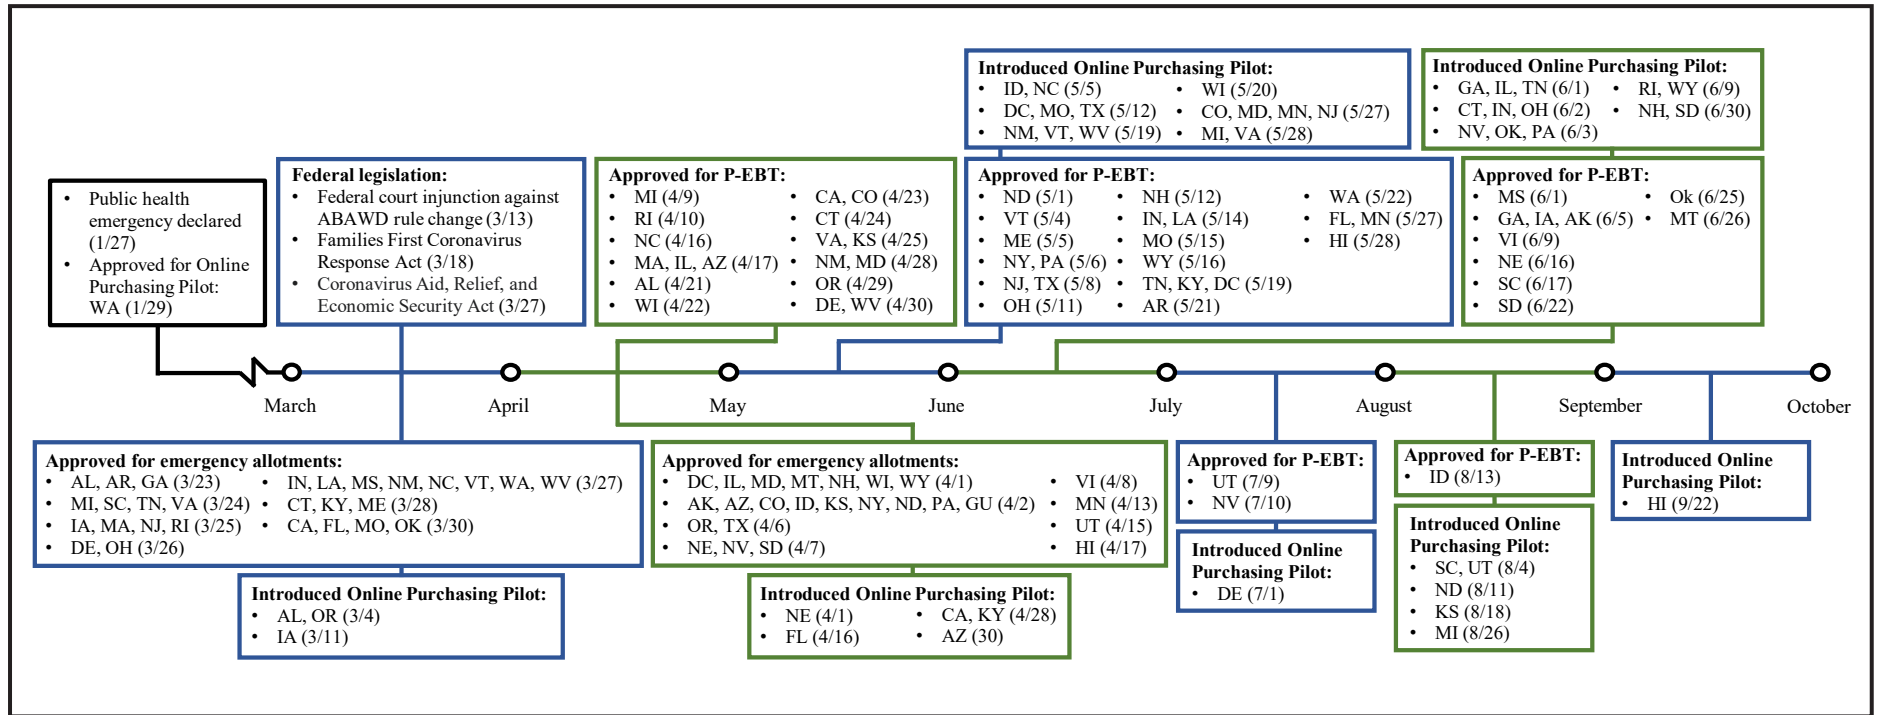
• Public health emergency declared (1/27)
• Approved for Online Purchasing Pilot: WA (1/29)

Federal legislation:
• Federal court injunction against ABAWD rule change (3/13)
• Families First Coronavirus Response Act (3/18)
• Coronavirus Aid, Relief, and Economic Security Act (3/27)

Approved for P-EBT:
• MI (4/9)
• RI (4/10)
• NC (4/16)
• MA, IL, AZ (4/17)
• AL (4/21)
• WI (4/22)
• CA, CO (4/23)
• CT (4/24)
• VA, KS (4/25)
• NM, MD (4/28)
• OR (4/29)
• DE, WV (4/30)

Introduced Online Purchasing Pilot:
• ID, NC (5/5)
• DC, MO, TX (5/12)
• NM, VT, WV (5/19)
• WI (5/20)
• CO, MD, MN, NJ (5/27)
• MI, VA (5/28)

Approved for P-EBT:
• ND (5/1)
• VT (5/4)
• ME (5/5)
• NY, PA (5/6)
• NJ, TX (5/8)
• OH (5/11)
• NH (5/12)
• IN, LA (5/14)
• MO (5/15)
• WY (5/16)
• TN, KY, DC (5/19)
• AR (5/21)
• WA (5/22)
• FL, MN (5/27)
• HI (5/28)

Introduced Online Purchasing Pilot:
• GA, IL, TN (6/1)
• CT, IN, OH (6/2)
• NV, OK, PA (6/3)
• RI, WY (6/9)
• NH, SD (6/30)

Approved for P-EBT:
• MS (6/1)
• GA, IA, AK (6/5)
• VI (6/9)
• NE (6/16)
• SC (6/17)
• SD (6/22)
• Ok (6/25)
• MT (6/26)

March April May June July August September October

Approved for emergency allotments:
• AL, AR, GA (3/23)
• MI, SC, TN, VA (3/24)
• IA, MA, NJ, RI (3/25)
• DE, OH (3/26)
• IN, LA, MS, NM, NC, VT, WA, WV (3/27)
• CT, KY, ME (3/28)
• CA, FL, MO, OK (3/30)

Introduced Online Purchasing Pilot:
• AL, OR (3/4)
• IA (3/11)

Approved for emergency allotments:
• DC, IL, MD, MT, NH, WI, WY (4/1)
• AK, AZ, CO, ID, KS, NY, ND, PA, GU (4/2)
• OR, TX (4/6)
• NE, NV, SD (4/7)
• VI (4/8)
• MN (4/13)
• UT (4/15)
• HI (4/17)

Introduced Online Purchasing Pilot:
• NE (4/1)
• FL (4/16)
• CA, KY (4/28)
• AZ (30)

Approved for P-EBT:
• UT (7/9)
• NV (7/10)

Introduced Online Purchasing Pilot:
• DE (7/1)

Approved for P-EBT:
• ID (8/13)

Introduced Online Purchasing Pilot:
• SC, UT (8/4)
• ND (8/11)
• KS (8/18)
• MI (8/26)

Introduced Online Purchasing Pilot:
• HI (9/22)